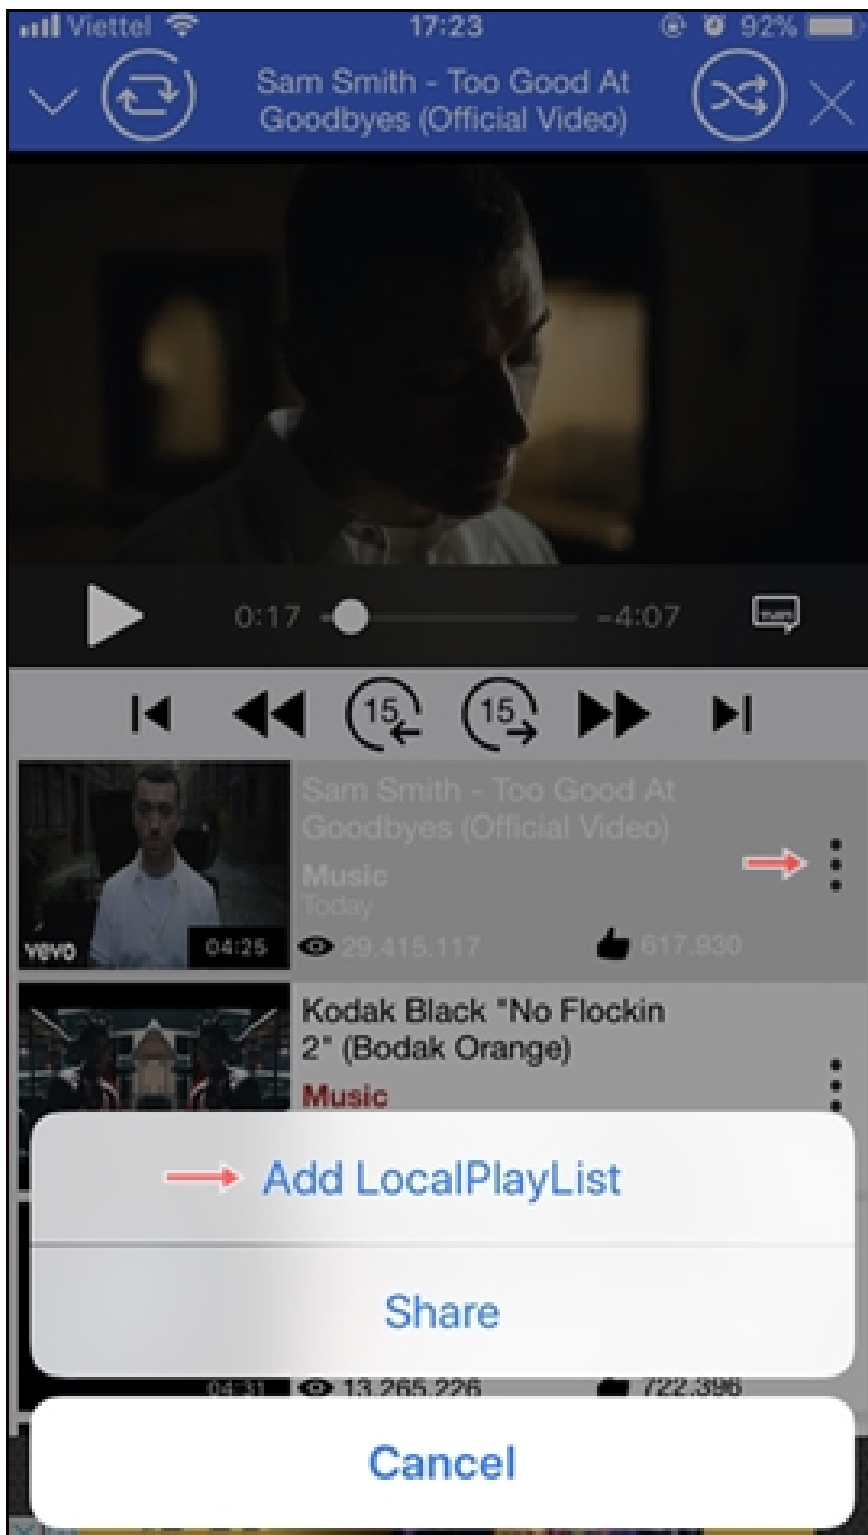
Viettel 17:23 92%

Sam Smith - Too Good At Goodbyes (Official Video)

0:17 -4:07

15 15

Sam Smith - Too Good At Goodbyes (Official Video)
Music
Today
vevo 04:25 29.415.117 617.930

Kodak Black "No Flockin 2" (Bodak Orange)
Music

Add LocalPlayList

Share

04:31 13.265.226 722.396

Cancel